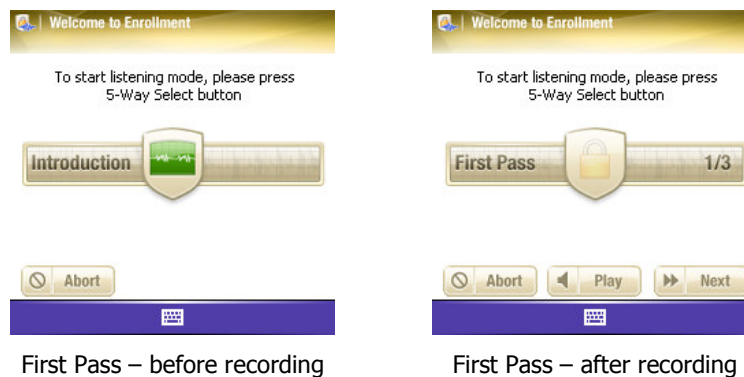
Welcome to Enrollment

To start listening mode, please press 5-Way Select button

Introduction

Abort

First Pass – before recording

Welcome to Enrollment

To start listening mode, please press 5-Way Select button

First Pass

1/3

Abort

Play

Next

First Pass – after recording